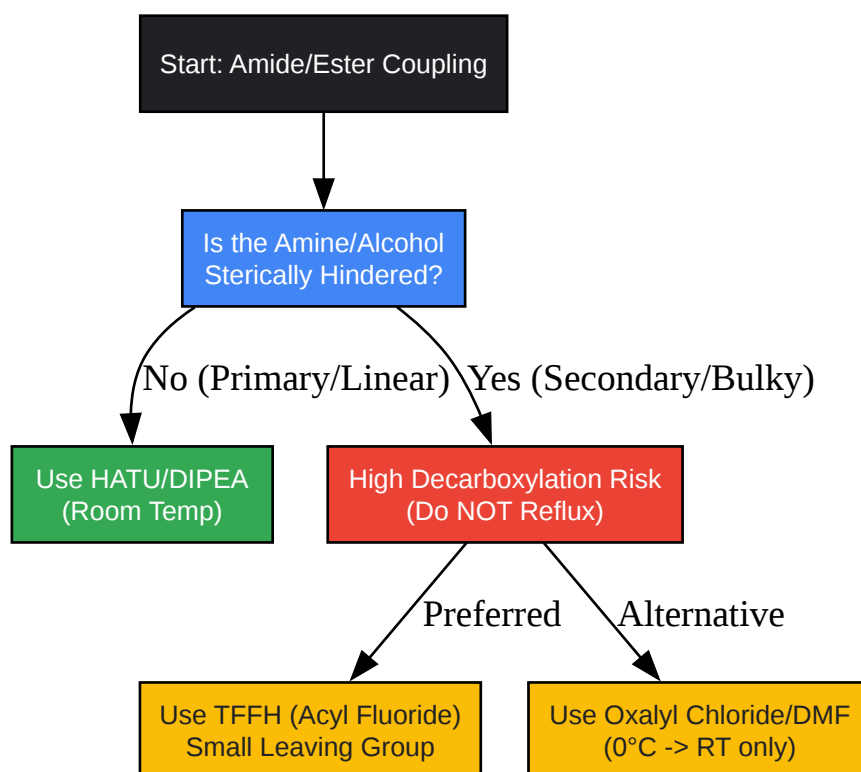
Start: Amide/Ester Coupling

Is the Amine/Alcohol Sterically Hindered?

No (Primary/Linear)

Yes (Secondary/Bulky)

Use HATU/DIPEA (Room Temp)

High Decarboxylation Risk (Do NOT Reflux)

Preferred

Alternative

Use TFFH (Acyl Fluoride) Small Leaving Group

Use Oxalyl Chloride/DMF (0°C -> RT only)